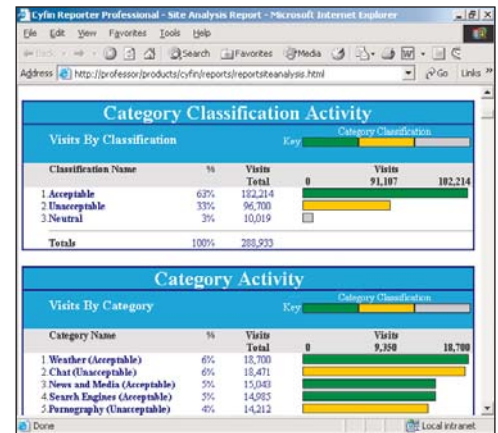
Cyfin Reporter Professional - Site Analysis Report - Microsoft Internet Explorer

File Edit View Favorites Tools Help

Back Search Favorites Media

Address http://professor/products/cyfin/reports/reportsiteanalysis.html Go Links »

Category Classification Activity

Visits By Classification

Key Category Classification

| Classification Name | % | Visits Total | Visits 0 91,107 182,214 |
|---|---|---|---|
| 1. Acceptable | 63% | 182,214 | |
| 2. Unacceptable | 33% | 96,700 | |
| 3. Neutral | 3% | 10,019 | |
| Totals | 100% | 288,933 | |

Category Activity

Visits By Category

Key Category Classification

| Category Name | % | Visits Total | Visits 0 9,350 18,700 |
|---|---|---|---|
| 1. Weather (Acceptable) | 6% | 18,700 | |
| 2. Chat (Unacceptable) | 6% | 18,471 | |
| 3. News and Media (Acceptable) | 5% | 15,043 | |
| 4. Search Engines (Acceptable) | 5% | 14,985 | |
| 5. Pornography (Unacceptable) | 4% | 14,212 | |

Done Local intranet